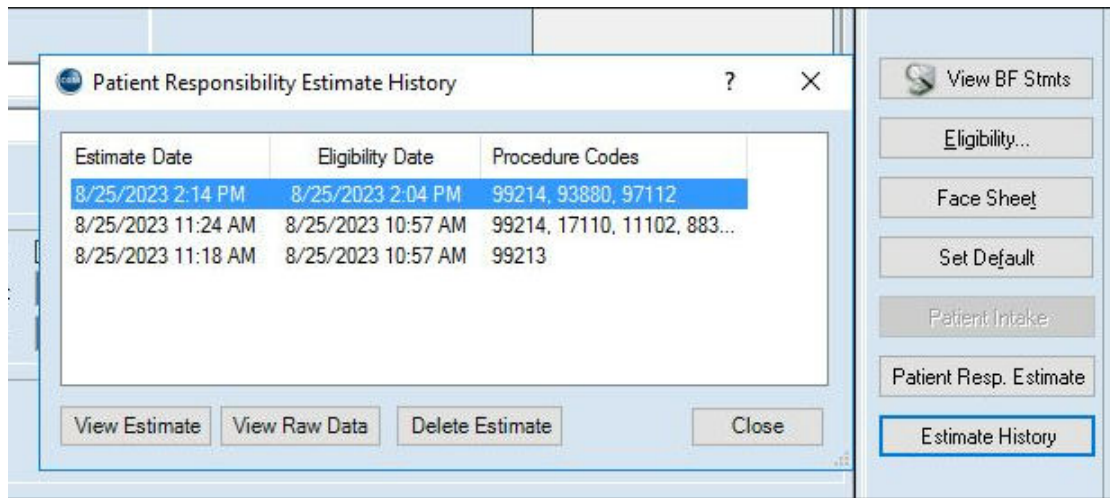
Patient Responsibility Estimate History ? X

| Estimate Date | Eligibility Date | Procedure Codes |
|---|---|---|
| 8/25/2023 2:14 PM | 8/25/2023 2:04 PM | 99214, 93880, 97112 |
| 8/25/2023 11:24 AM | 8/25/2023 10:57 AM | 99214, 17110, 11102, 883... |
| 8/25/2023 11:18 AM | 8/25/2023 10:57 AM | 99213 |

View Estimate View Raw Data Delete Estimate Close

View BF Stmts
Eligibility...
Face Sheet
Set Default
Patient Intake
Patient Resp. Estimate
Estimate History